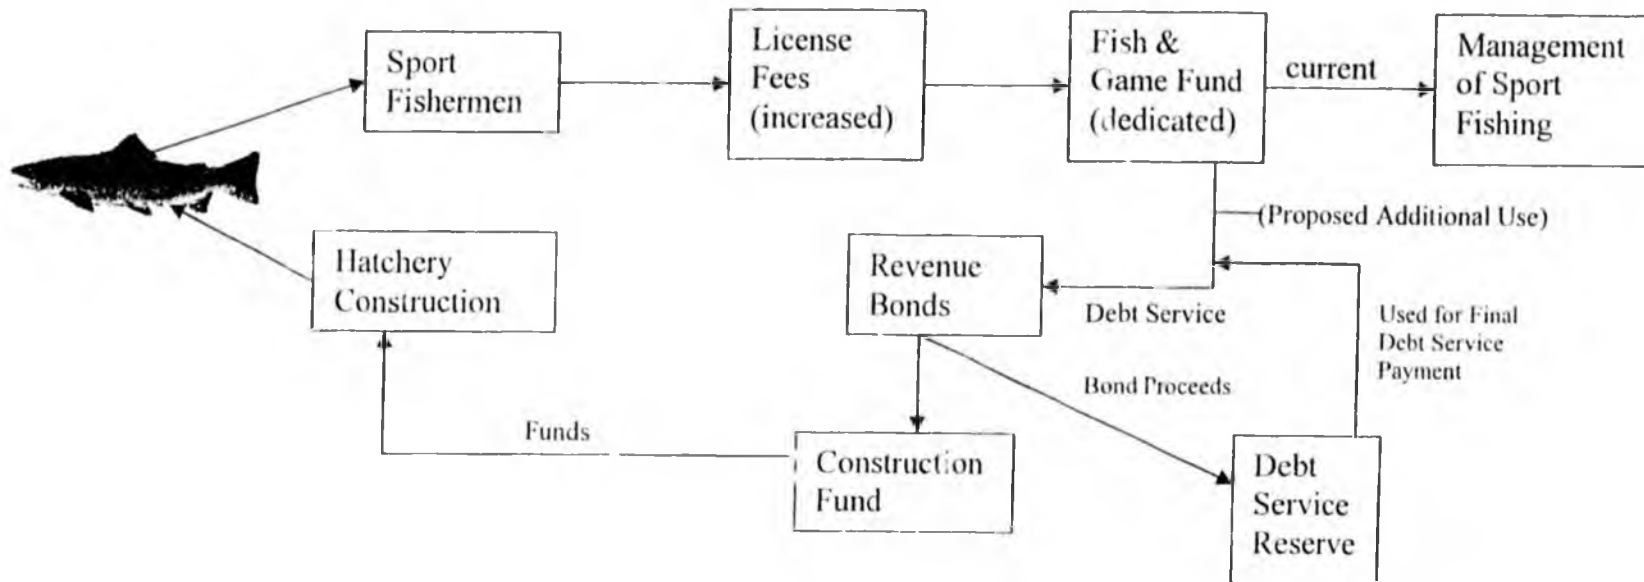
Sport Fishermen

License Fees (increased)

Fish & Game Fund (dedicated)

current

Management of Sport Fishing

(Proposed Additional Use)

Hatchery Construction

Revenue Bonds

Debt Service

Used for Final Debt Service Payment

Bond Proceeds

Funds

Construction Fund

Debt Service Reserve